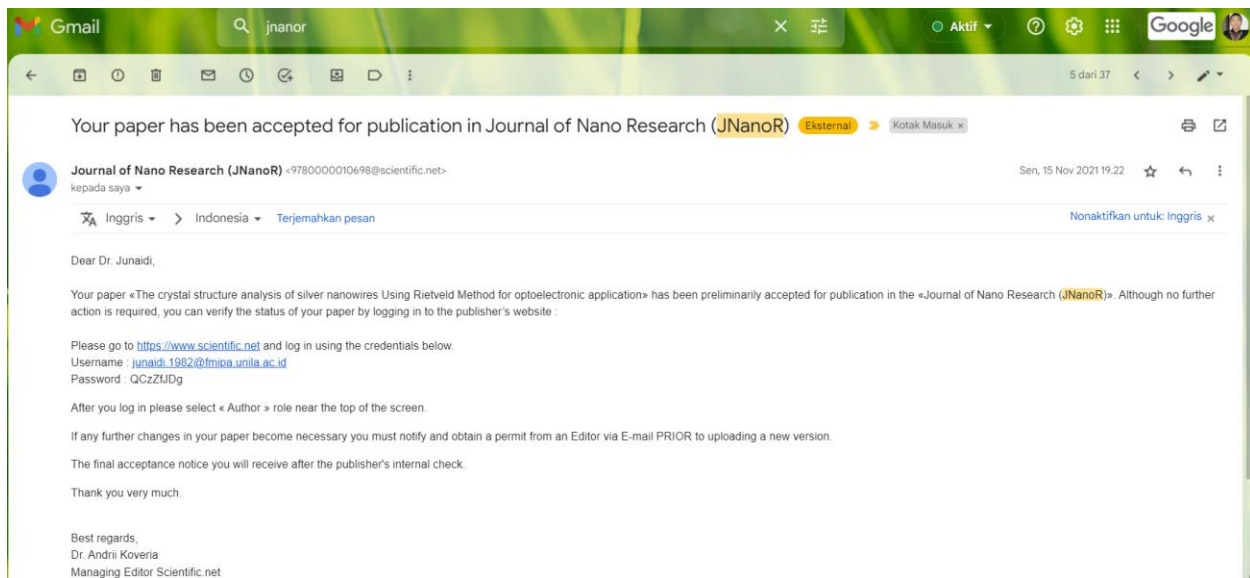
Gmail

jnanor

Aktif

Google

5 dari 37

Your paper has been accepted for publication in Journal of Nano Research (JNanoR) Eksternal Kotak Masuk ×

Journal of Nano Research (JNanoR) <9780000010698@scientific.net>
kepada saya

Sen, 15 Nov 2021 19.22

Inggris > Indonesia Terjemahkan pesan

Nonaktifkan untuk: Inggris ×

Dear Dr. Junaidi,

Your paper «The crystal structure analysis of silver nanowires Using Rietveld Method for optoelectronic application» has been preliminarily accepted for publication in the «Journal of Nano Research (JNanoR)». Although no further action is required, you can verify the status of your paper by logging in to the publisher's website :

Please go to https://www.scientific.net and log in using the credentials below.
Username : junaidi.1982@fmipa.unila.ac.id
Password : QCzZfJDg

After you log in please select « Author » role near the top of the screen.

If any further changes in your paper become necessary you must notify and obtain a permit from an Editor via E-mail PRIOR to uploading a new version.

The final acceptance notice you will receive after the publisher's internal check.

Thank you very much.

Best regards,
Dr. Andrii Koveria
Managing Editor Scientific.net